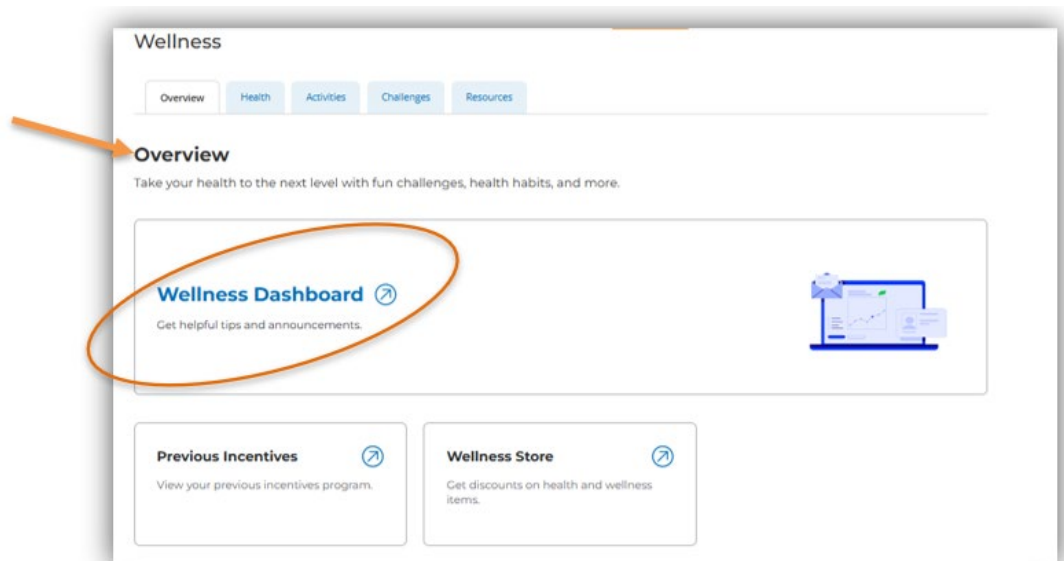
Wellness

Overview Health Activities Challenges Resources

Overview

Take your health to the next level with fun challenges, health habits, and more.

Wellness Dashboard

Get helpful tips and announcements.

Previous Incentives

View your previous incentives program.

Wellness Store

Get discounts on health and wellness items.